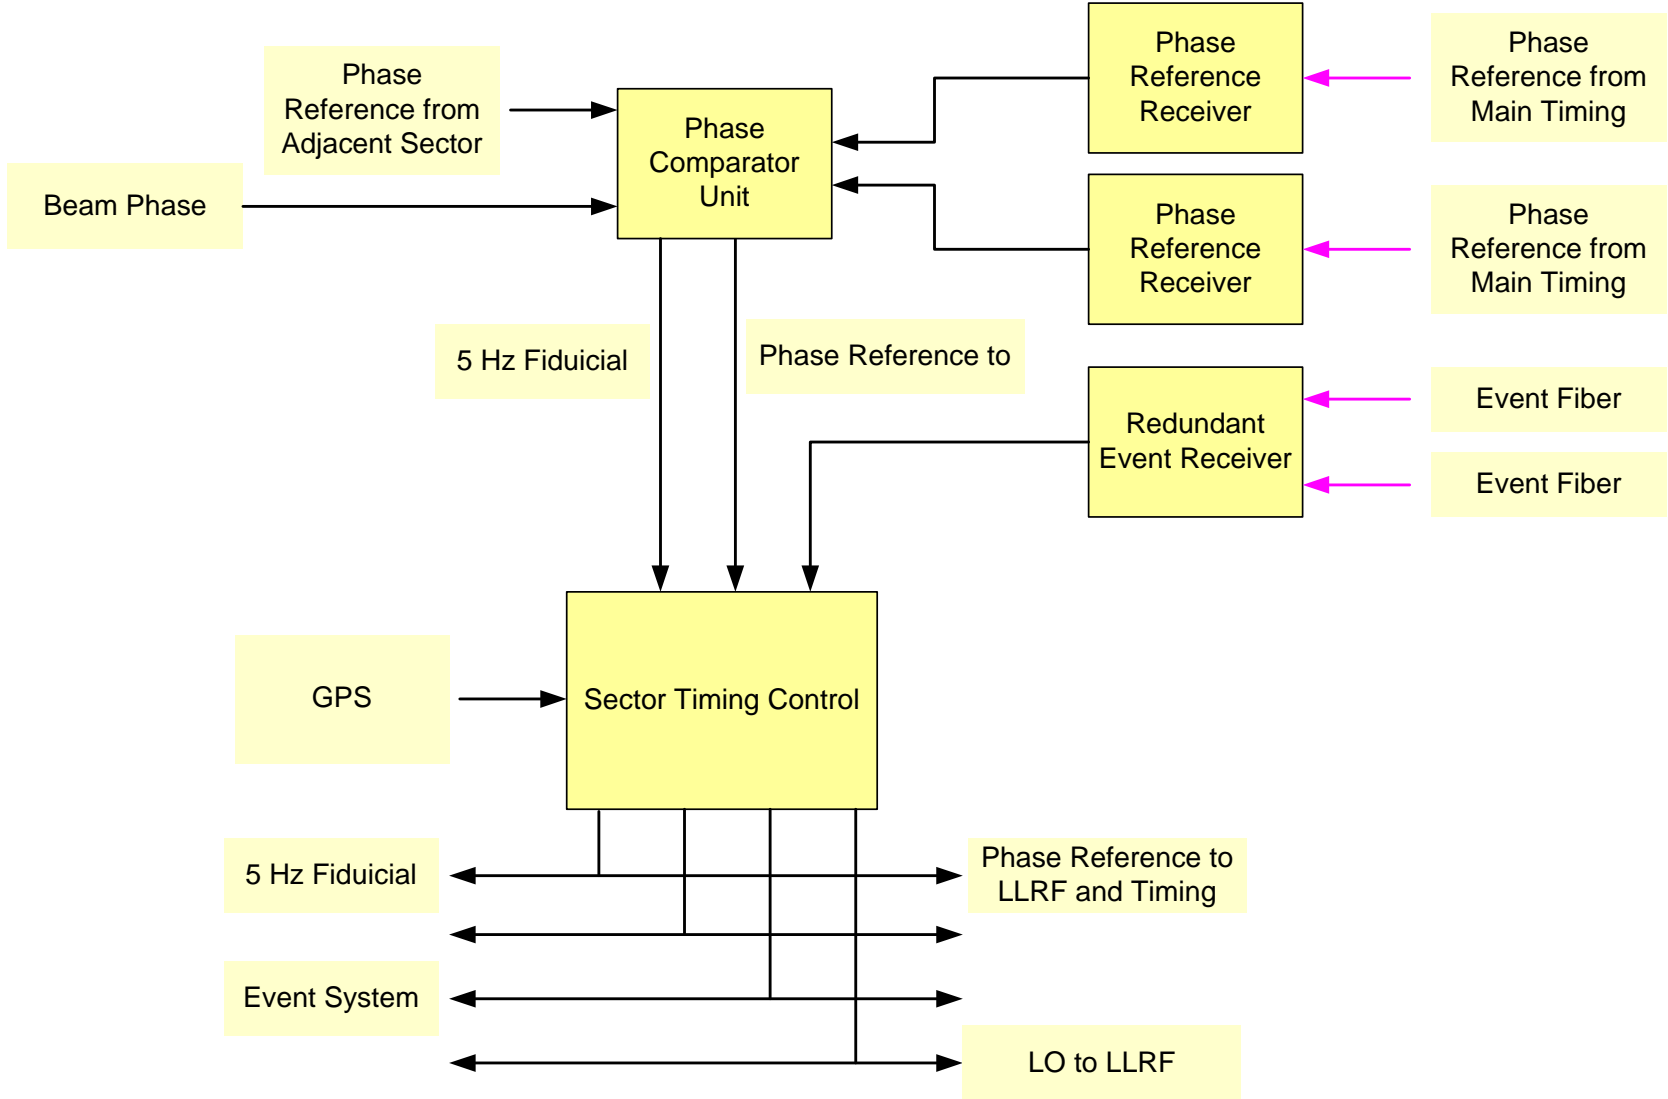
Phase Reference from Adjacent Sector

Phase Comparator Unit

Phase Reference Receiver

Phase Reference from Main Timing

Beam Phase

Phase Reference Receiver

Phase Reference from Main Timing

5 Hz Fiducial

Phase Reference to

Redundant Event Receiver

Event Fiber

Event Fiber

GPS

Sector Timing Control

5 Hz Fiducial

Phase Reference to LLRF and Timing

Event System

LO to LLRF